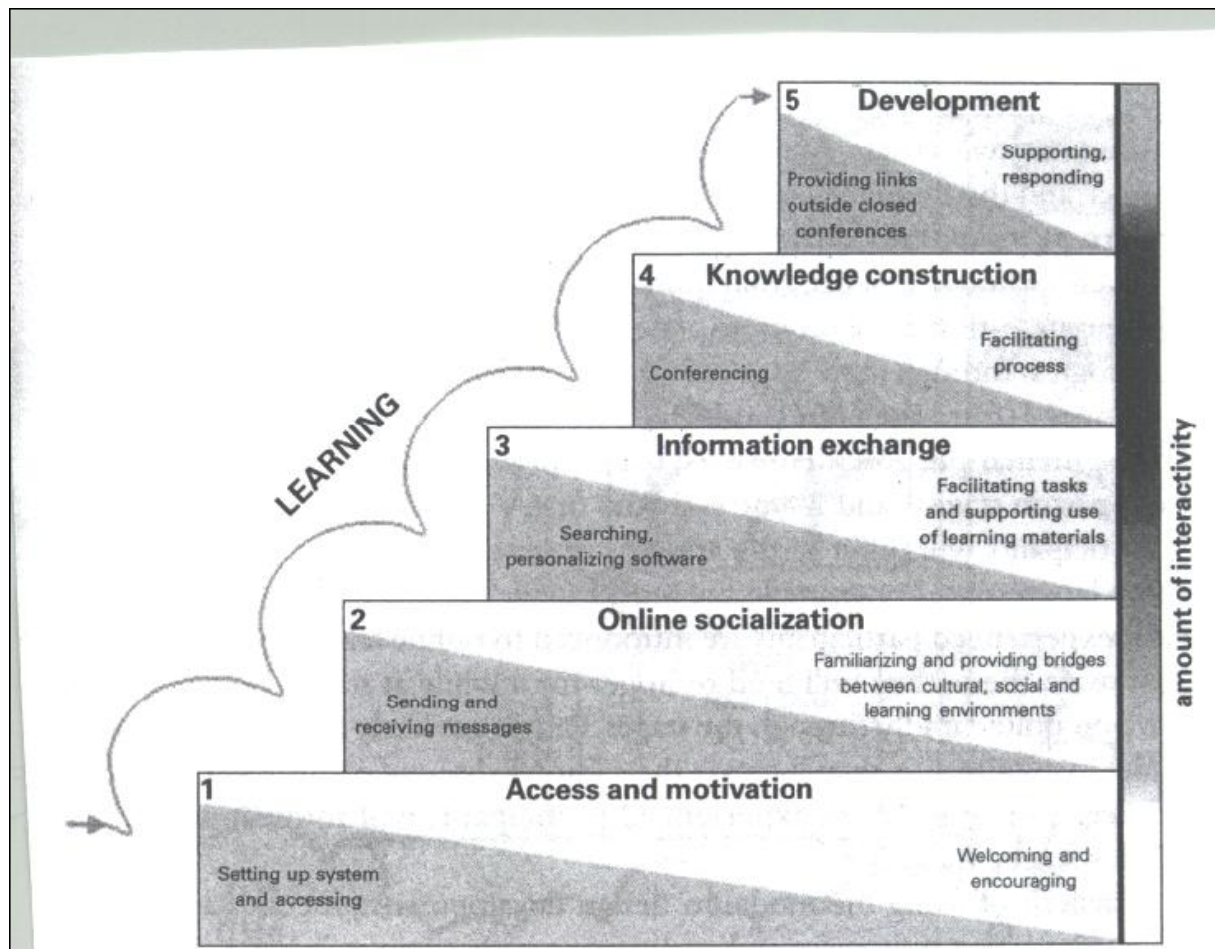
5 Development

Providing links outside closed conferences

Supporting, responding

4 Knowledge construction

Conferencing

Facilitating process

3 Information exchange

Searching, personalizing software

Facilitating tasks and supporting use of learning materials

2 Online socialization

Sending and receiving messages

Familiarizing and providing bridges between cultural, social and learning environments

1 Access and motivation

Setting up system and accessing

Welcoming and encouraging

LEARNING

amount of interactivity